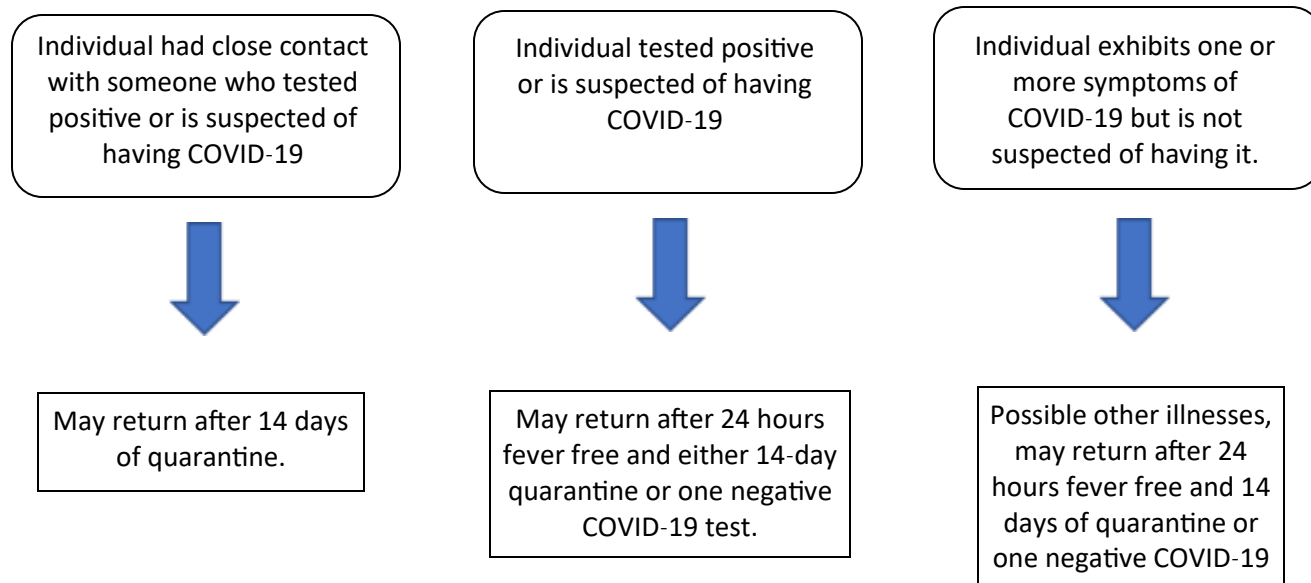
Individual had close contact with someone who tested positive or is suspected of having COVID-19

Individual tested positive or is suspected of having COVID-19

Individual exhibits one or more symptoms of COVID-19 but is not suspected of having it.

May return after 14 days of quarantine.

May return after 24 hours fever free and either 14-day quarantine or one negative COVID-19 test.

Possible other illnesses, may return after 24 hours fever free and 14 days of quarantine or one negative COVID-19